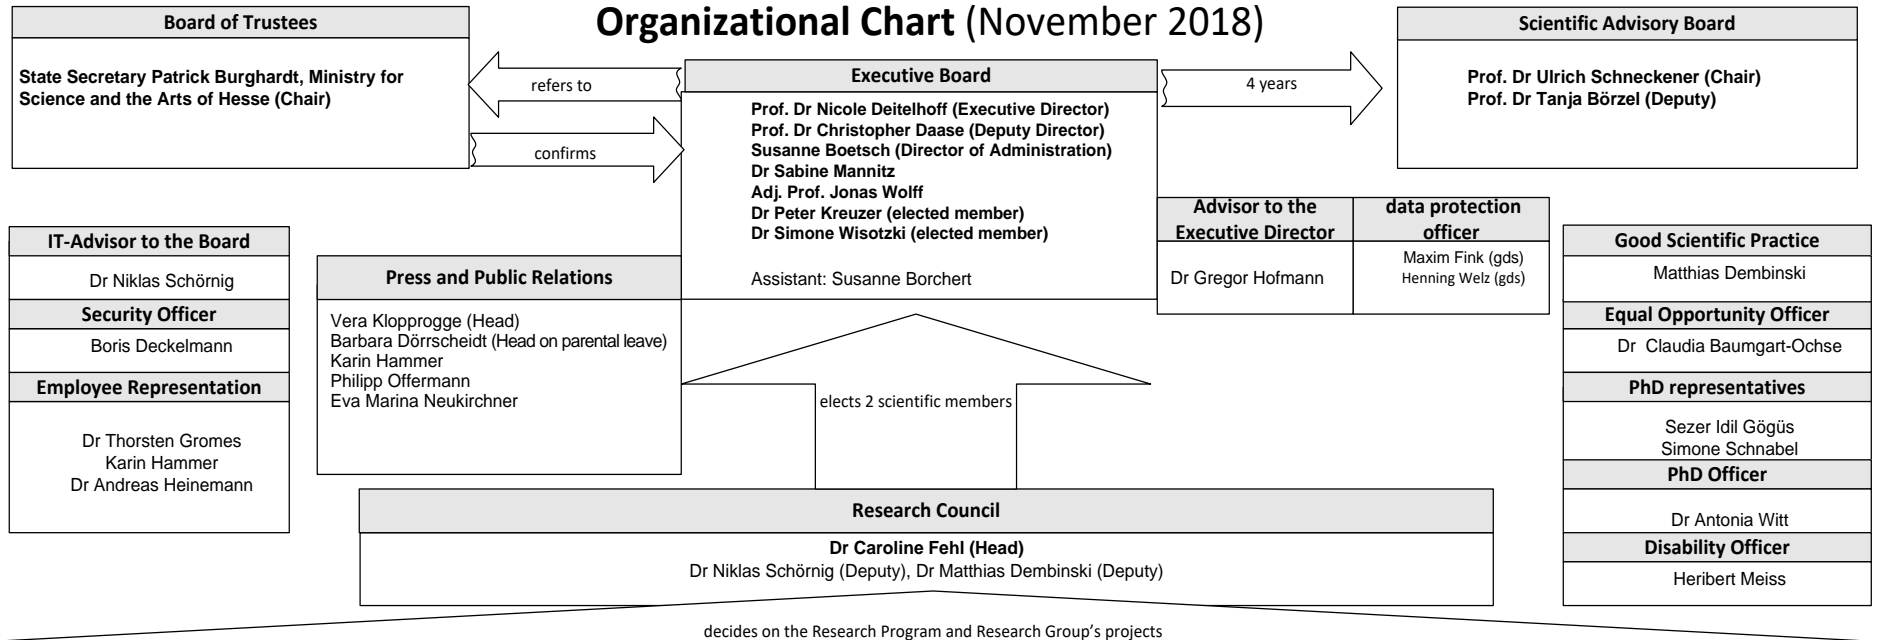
**Organizational Chart** (November 2018)

**Board of Trustees**

**State Secretary Patrick Burghardt, Ministry for Science and the Arts of Hesse (Chair)**

refers to

confirms

**Executive Board**

**Prof. Dr Nicole Deitelhoff (Executive Director)**
**Prof. Dr Christopher Daase (Deputy Director)**
**Susanne Boetsch (Director of Administration)**
**Dr Sabine Mannitz**
**Adj. Prof. Jonas Wolff**
**Dr Peter Kreuzer (elected member)**
**Dr Simone Wisotzki (elected member)**

Assistant: Susanne Borchert

4 years

**Scientific Advisory Board**

**Prof. Dr Ulrich Schneckener (Chair)**
**Prof. Dr Tanja Börzel (Deputy)**

**Advisor to the Executive Director**

Dr Gregor Hofmann

**data protection officer**

Maxim Fink (gds)
Henning Welz (gds)

**IT-Advisor to the Board**

Dr Niklas Schörnig

**Security Officer**

Boris Deckelmann

**Employee Representation**

Dr Thorsten Gromes
Karin Hammer
Dr Andreas Heinemann

**Press and Public Relations**

Vera Klopprogge (Head)
Barbara Dörrscheidt (Head on parental leave)
Karin Hammer
Philipp Offermann
Eva Marina Neukirchner

elects 2 scientific members

**Good Scientific Practice**

Matthias Dembinski

**Equal Opportunity Officer**

Dr Claudia Baumgart-Ochse

**PhD representatives**

Sezer Idil Gögüs
Simone Schnabel

**PhD Officer**

Dr Antonia Witt

**Disability Officer**

Heribert Meiss

**Research Council**

**Dr Caroline Fehl (Head)**
Dr Niklas Schörnig (Deputy), Dr Matthias Dembinski (Deputy)

decides on the Research Program and Research Group's projects